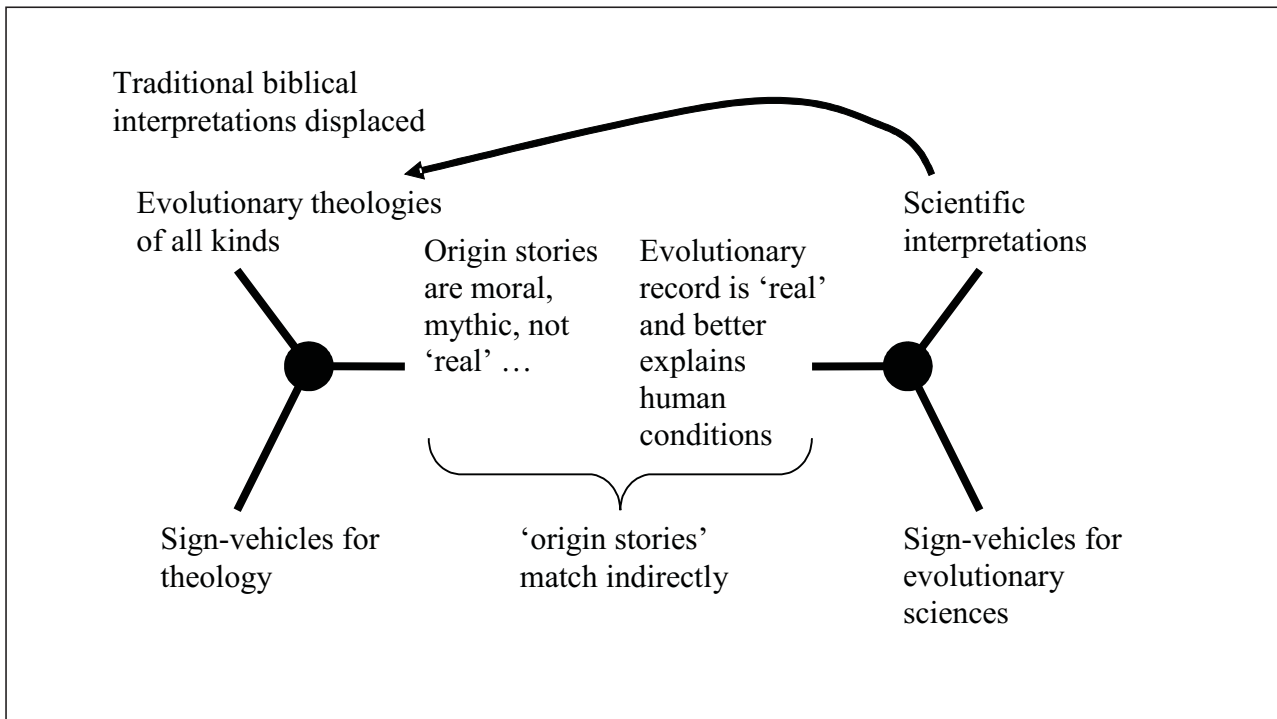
Traditional biblical interpretations displaced

Evolutionary theologies of all kinds

Scientific interpretations

Origin stories are moral, mythic, not 'real' …

Evolutionary record is 'real' and better explains human conditions

Sign-vehicles for theology

'origin stories' match indirectly

Sign-vehicles for evolutionary sciences